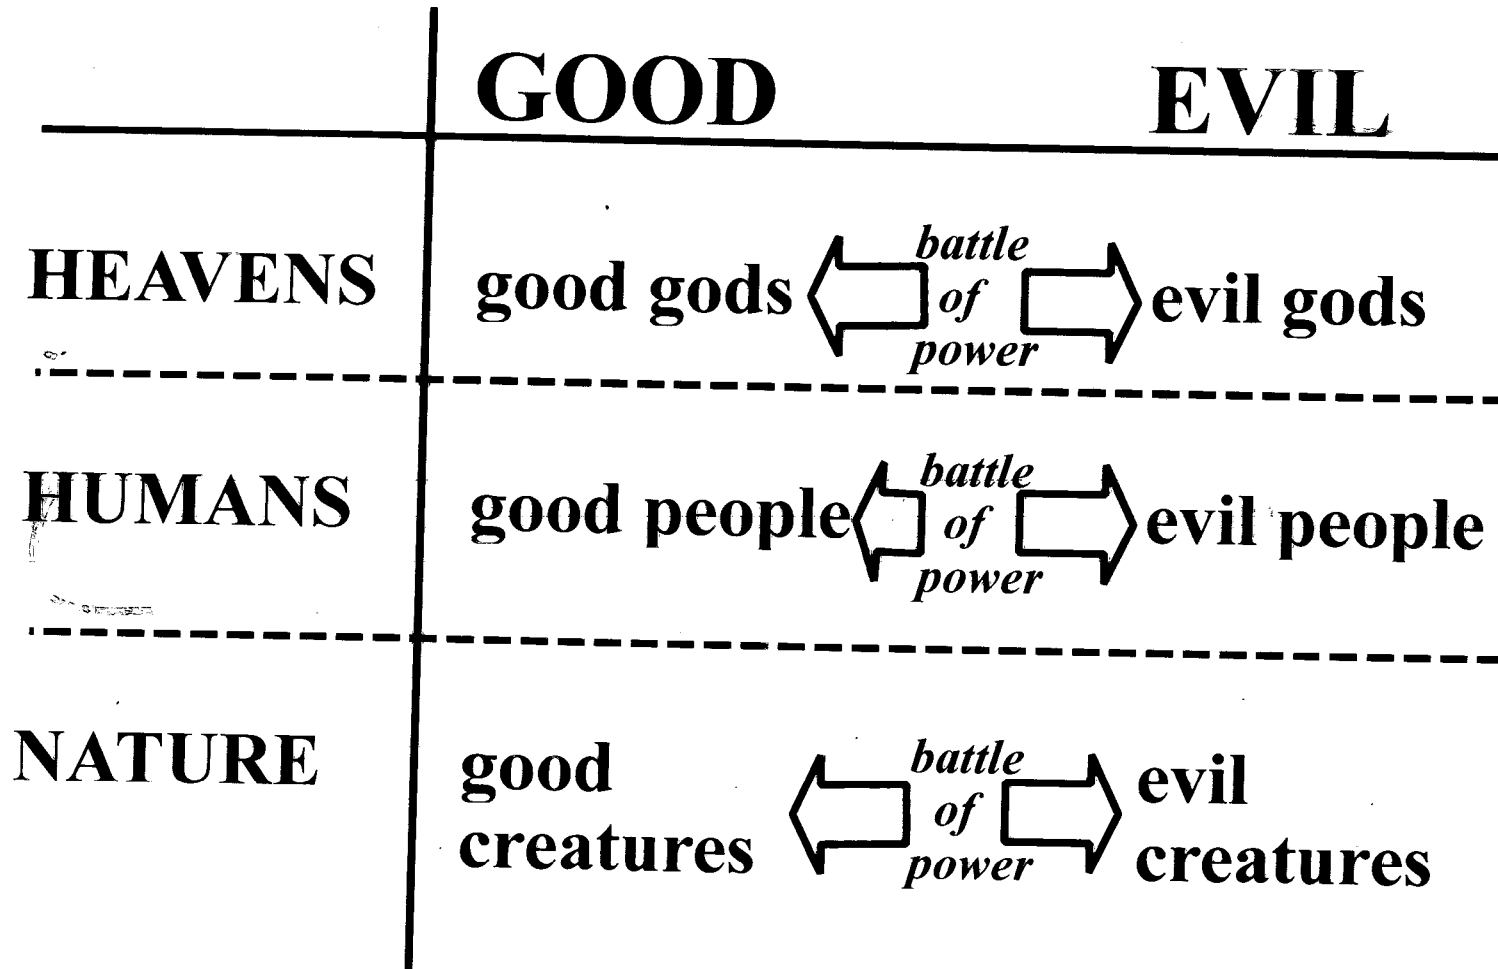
|  | GOOD |  | EVIL |
|---|---|---|---|
| HEAVENS | good gods | battle of power | evil gods |
| HUMANS | good people | battle of power | evil people |
| NATURE | good creatures | battle of power | evil creatures |